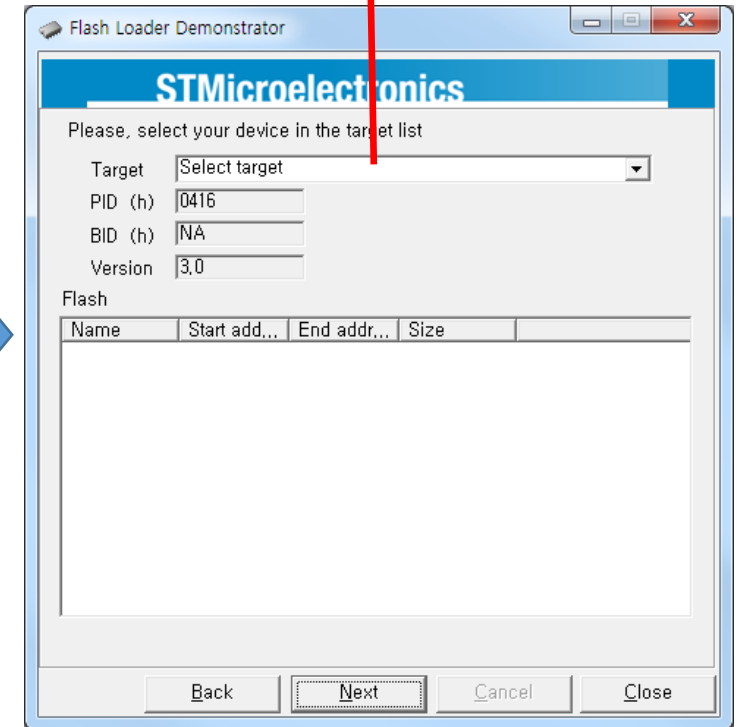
Flash Loader Demonstrator

STMicroelectronics

Please, select your device in the target list

Target Select target

PID (h) 0416

BID (h) NA

Version 3.0

Flash

| Name | Start add... | End addr... | Size |
|---|---|---|---|

Back Next Cancel Close